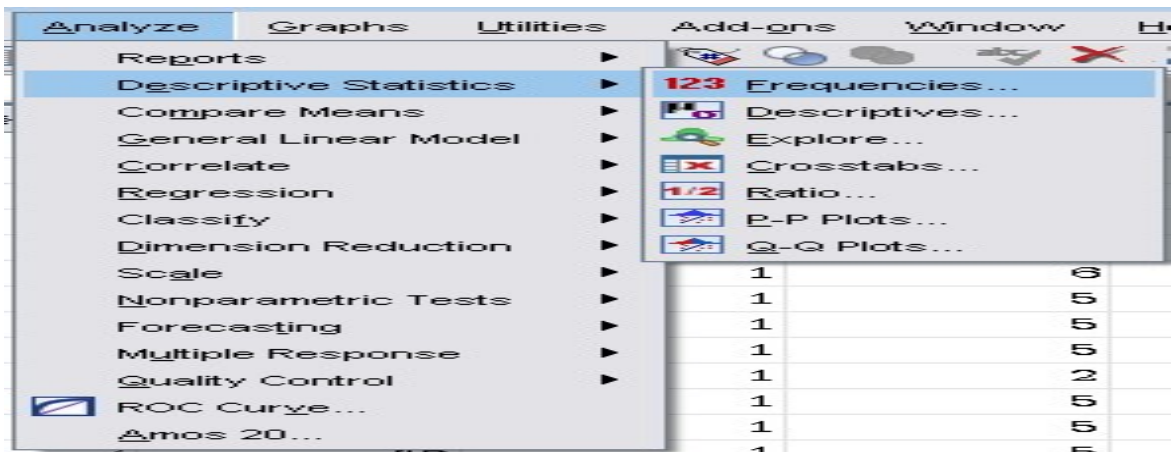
Analyze Graphs Utilities Add-ons Window H

Reports
Descriptive Statistics
Compare Means
General Linear Model
Correlate
Regression
Classify
Dimension Reduction
Scale
Nonparametric Tests
Forecasting
Multiple Response
Quality Control
ROC Curve...
Amos 20...

123 Frequencies...
Descriptives...
Explore...
Crosstabs...
1/2 Ratio...
P-P Plots...
Q-Q Plots...

| 1 | 6 |
|---|---|
| 1 | 5 |
| 1 | 5 |
| 1 | 5 |
| 1 | 2 |
| 1 | 5 |
| 1 | 5 |